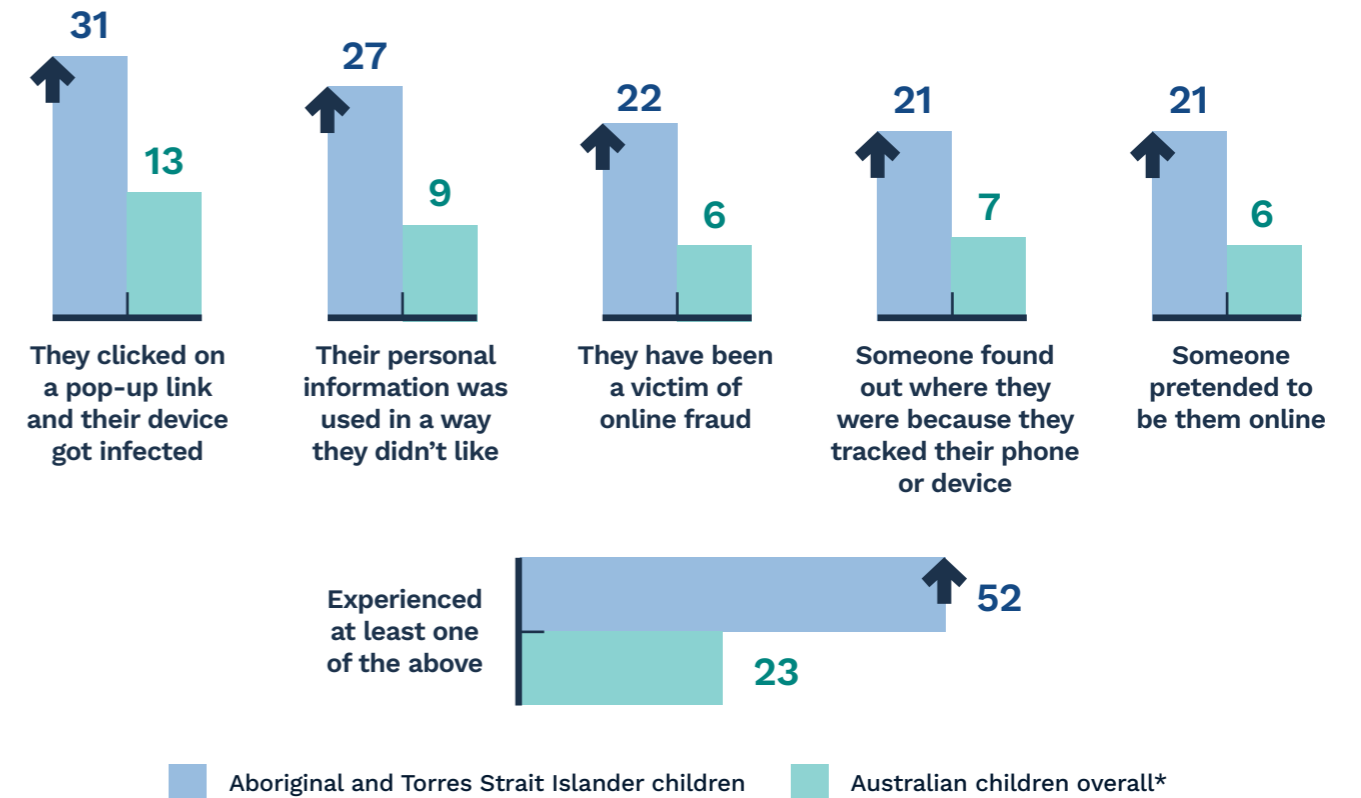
31
13
They clicked on a pop-up link and their device got infected

27
9
Their personal information was used in a way they didn't like

22
6
They have been a victim of online fraud

21
7
Someone found out where they were because they tracked their phone or device

21
6
Someone pretended to be them online

Experienced at least one of the above
52
23

Aboriginal and Torres Strait Islander children
Australian children overall*